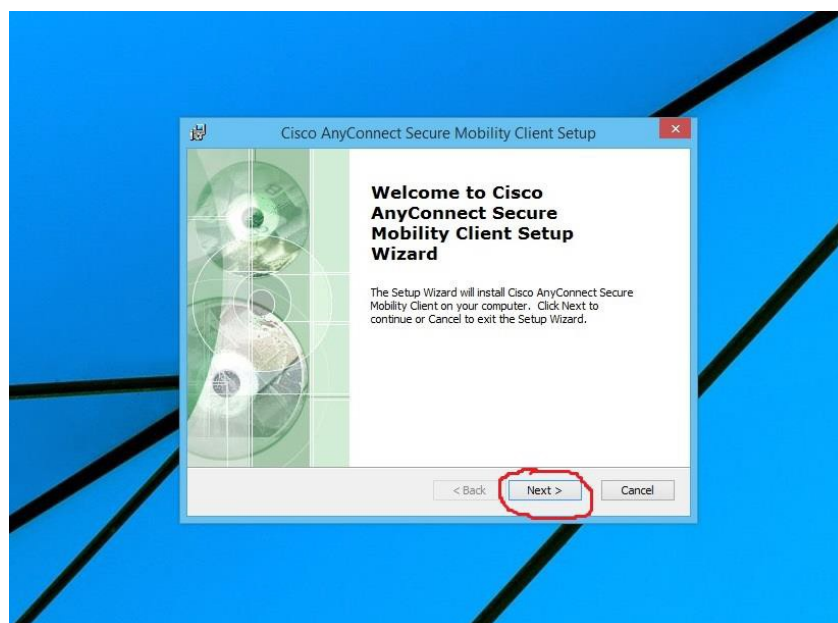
Cisco AnyConnect Secure Mobility Client Setup

Welcome to Cisco AnyConnect Secure Mobility Client Setup Wizard

The Setup Wizard will install Cisco AnyConnect Secure Mobility Client on your computer. Click Next to continue or Cancel to exit the Setup Wizard.

< Back

Next >

Cancel